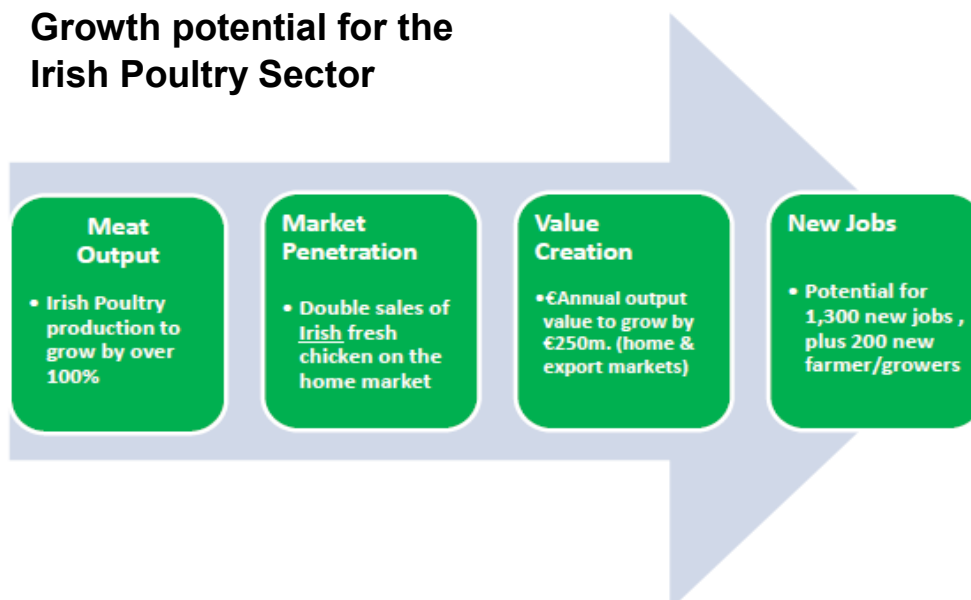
Growth potential for the Irish Poultry Sector

Meat Output

• Irish Poultry production to grow by over 100%

Market Penetration

• Double sales of Irish fresh chicken on the home market

Value Creation

•€Annual output value to grow by €250m. (home & export markets)

New Jobs

• Potential for 1,300 new jobs , plus 200 new farmer/growers